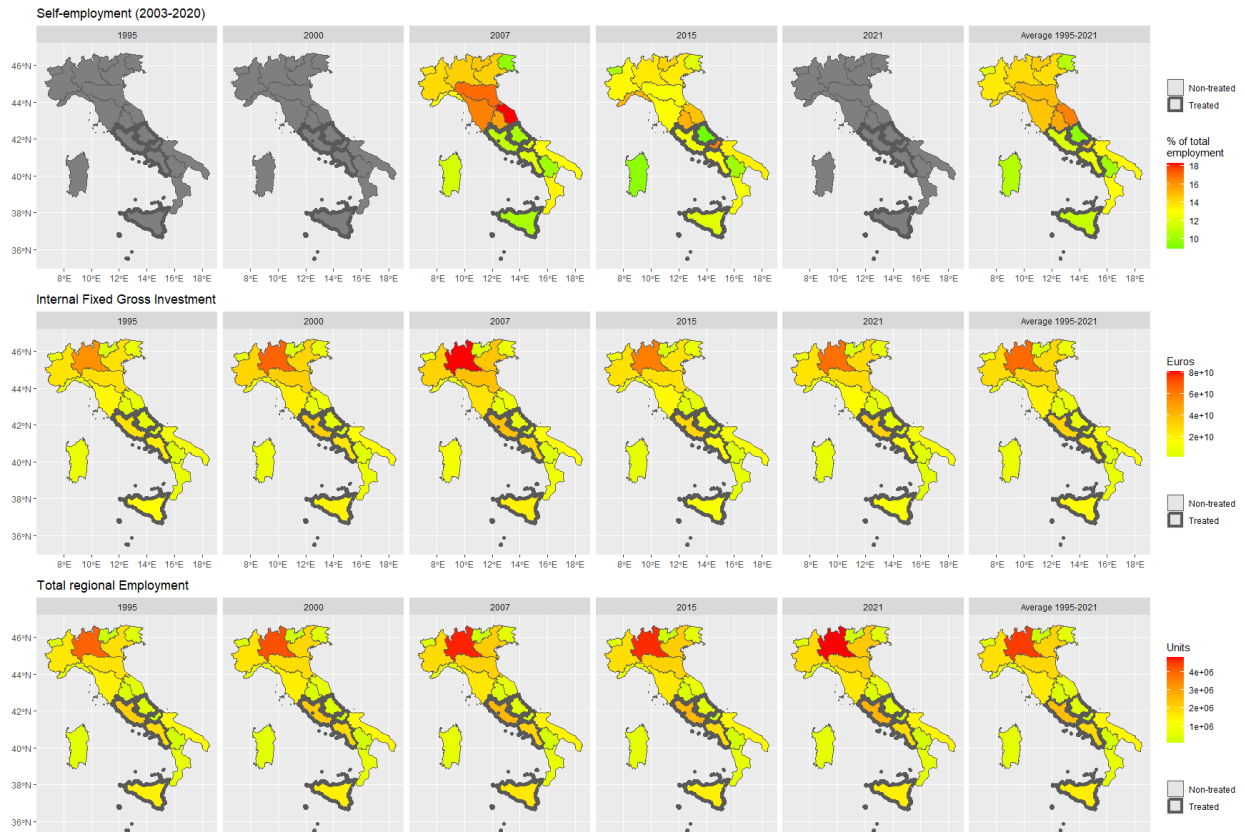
Self-employment (2003-2020)

1995

2000

2007

2015

2021

Average 1995-2021

46°N
44°N
42°N
40°N
38°N
36°N

8°E 10°E 12°E 14°E 16°E 18°E

Non-treated
Treated

% of total employment
18
16
14
12
10

Internal Fixed Gross Investment

1995

2000

2007

2015

2021

Average 1995-2021

46°N
44°N
42°N
40°N
38°N
36°N

8°E 10°E 12°E 14°E 16°E 18°E

Euros
8e+10
6e+10
4e+10
2e+10

Non-treated
Treated

Total regional Employment

1995

2000

2007

2015

2021

Average 1995-2021

46°N
44°N
42°N
40°N
38°N
36°N

Units
4e+06
3e+06
2e+06
1e+06

Non-treated
Treated